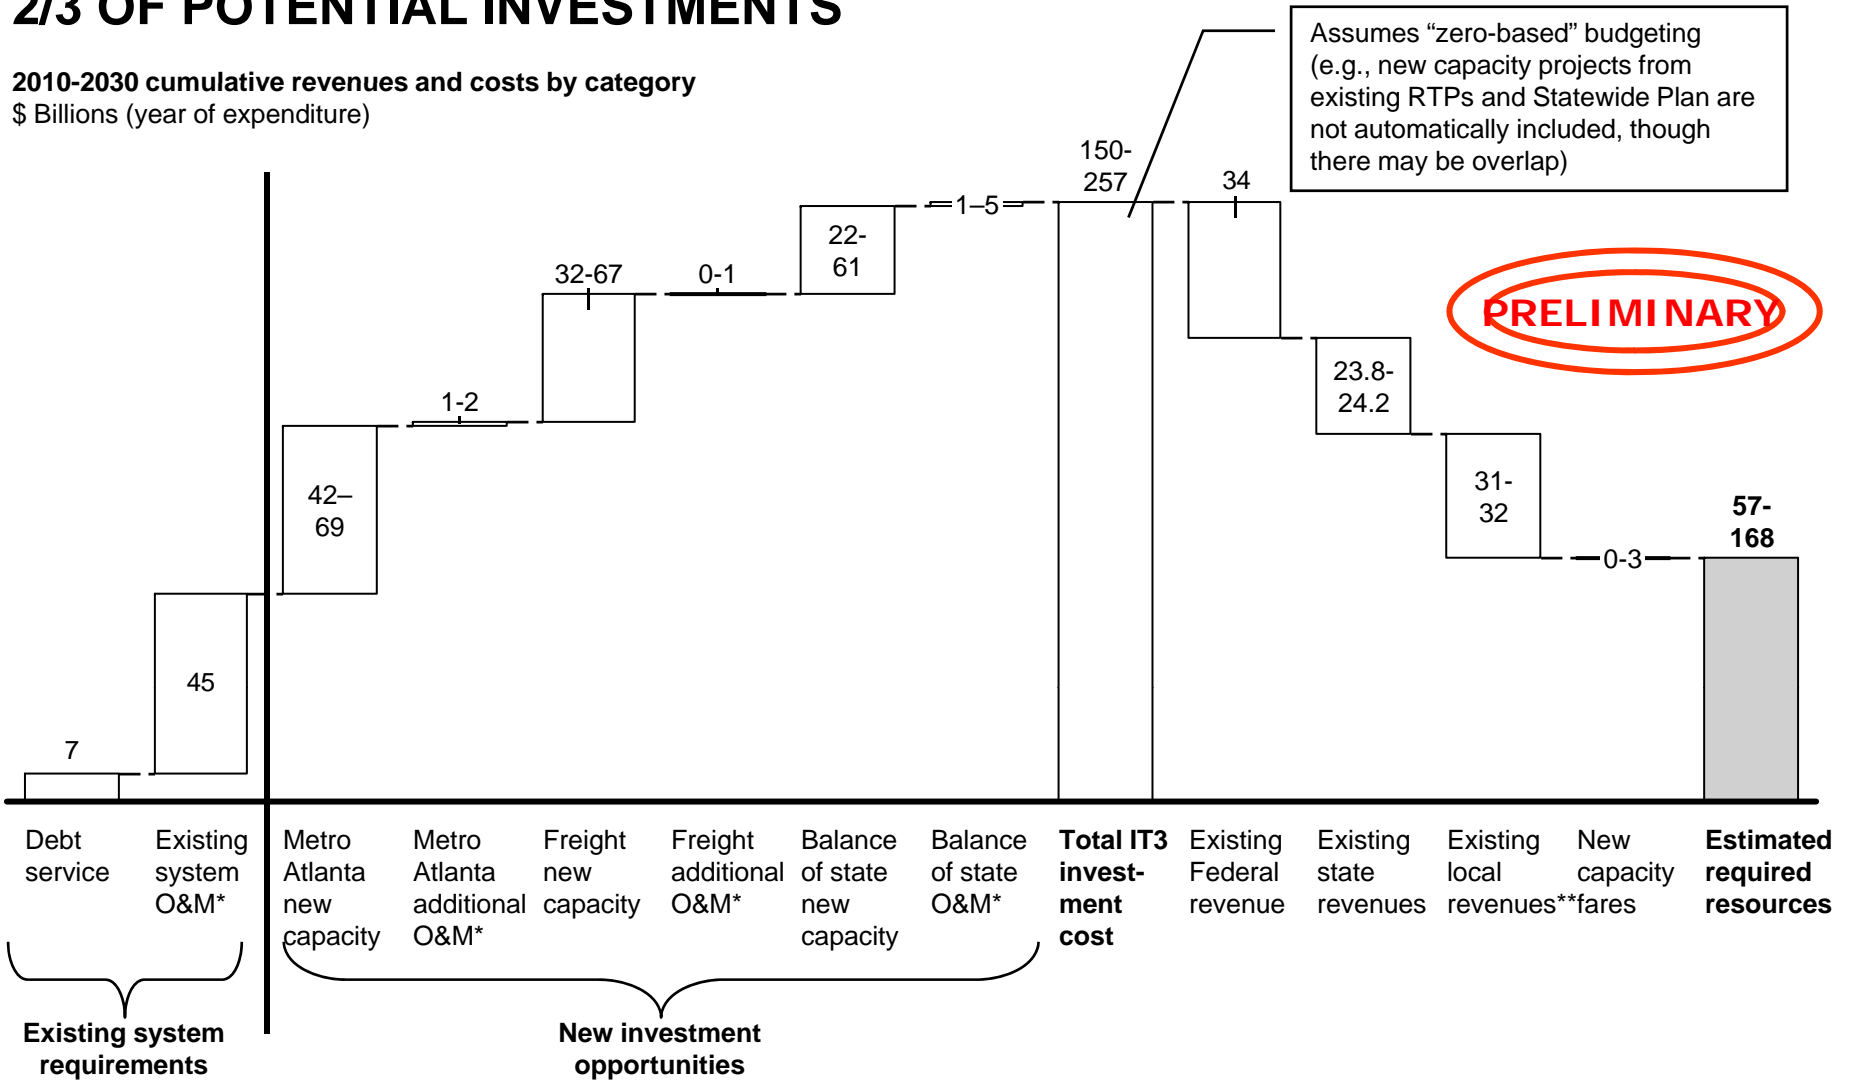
2/3 OF POTENTIAL INVESTMENTS

2010-2030 cumulative revenues and costs by category
$ Billions (year of expenditure)

Assumes “zero-based” budgeting (e.g., new capacity projects from existing RTPs and Statewide Plan are not automatically included, though there may be overlap)

PRELIMINARY

7
45
42–69
1-2
32-67
0-1
22-61
1–5
150-257
34
23.8-24.2
31-32
0-3
57-168

Debt service
Existing system O&M*
Metro Atlanta new capacity
Metro Atlanta additional O&M*
Freight new capacity
Freight additional O&M*
Balance of state new capacity
Balance of state O&M*
Total IT3 investment cost
Existing Federal revenue
Existing state revenues
Existing local revenues**
New capacity fares
Estimated required resources

Existing system requirements
New investment opportunities